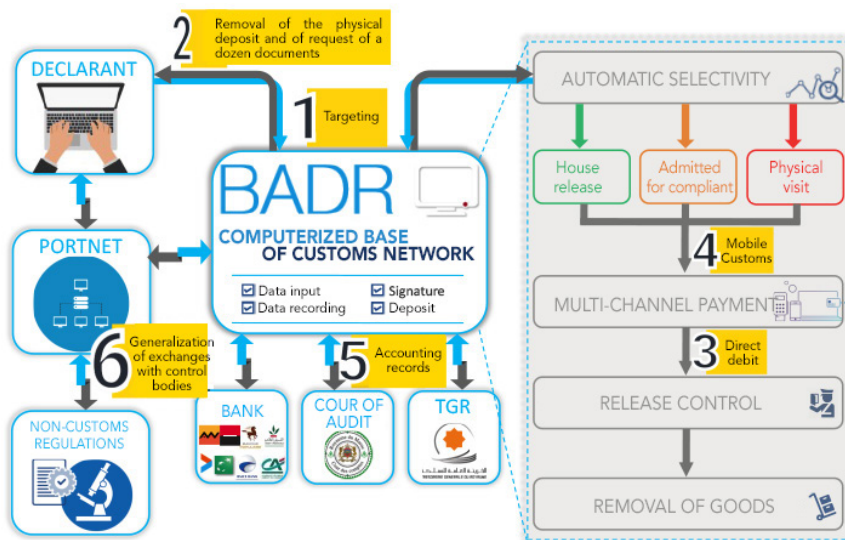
2 Removal of the physical deposit and of request of a dozen documents

DECLARANT

1 Targeting

BADR

COMPUTERIZED BASE OF CUSTOMS NETWORK

Data input
Data recording
Signature
Deposit

PORTNET

6 Generalization of exchanges with control bodies

NON-CUSTOMS REGULATIONS

BANK

5 Accounting records

COUR OF AUDIT

TGR

AUTOMATIC SELECTIVITY

House release

Admitted for compliant

Physical visit

4 Mobile Customs

MULTI-CHANNEL PAYMENT

3 Direct debit

RELEASE CONTROL

REMOVAL OF GOODS